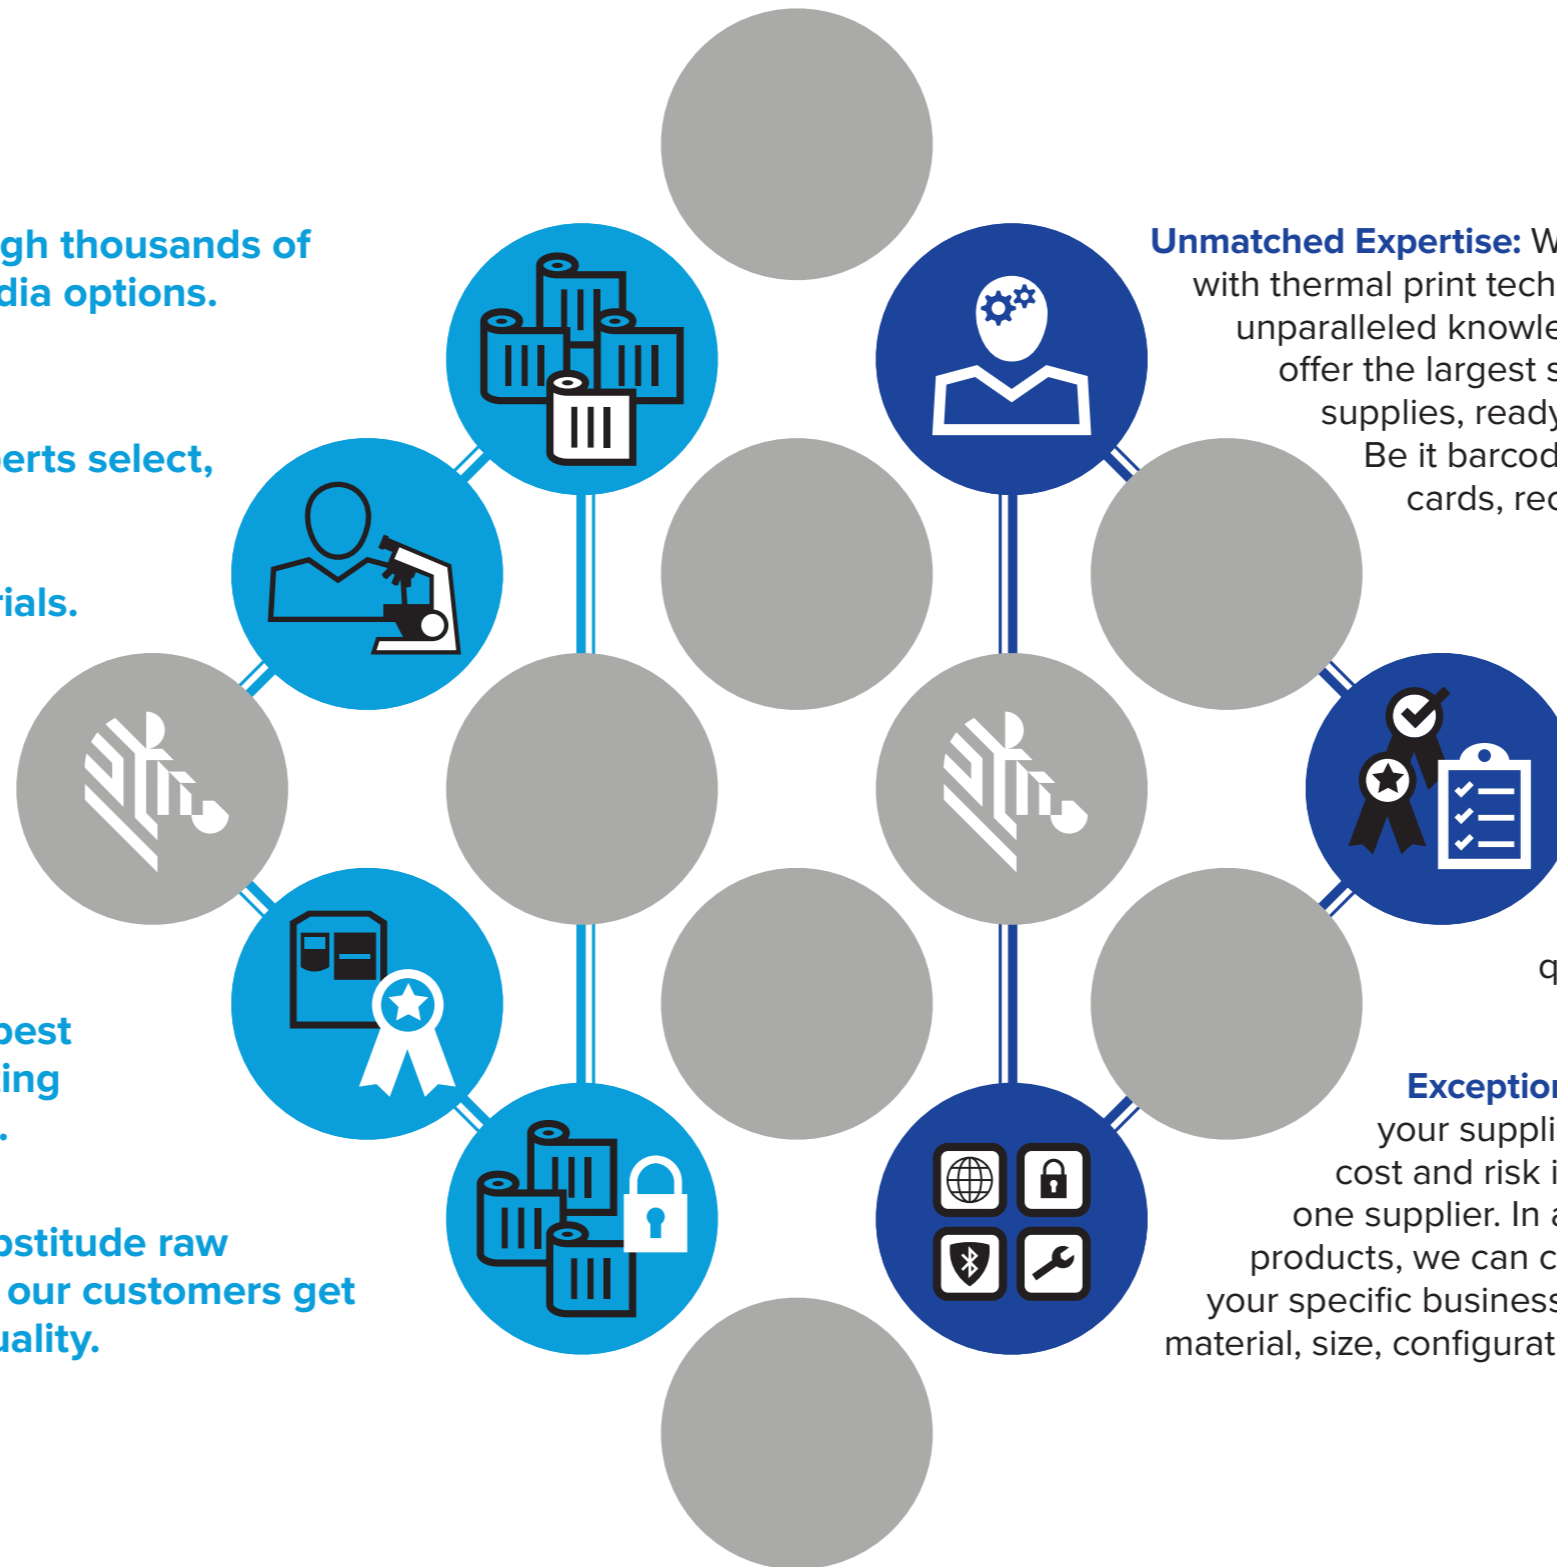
gh thousands of dia options.

erts select,

rials.

best ing .

bstitude raw our customers get uality.

Unmatched Expertise: W with thermal print tech unparalleled knowle offer the largest s supplies, ready Be it barcod cards, rec

q

Exceptio your suppli cost and risk i one supplier. In a products, we can c your specific business material, size, configurat